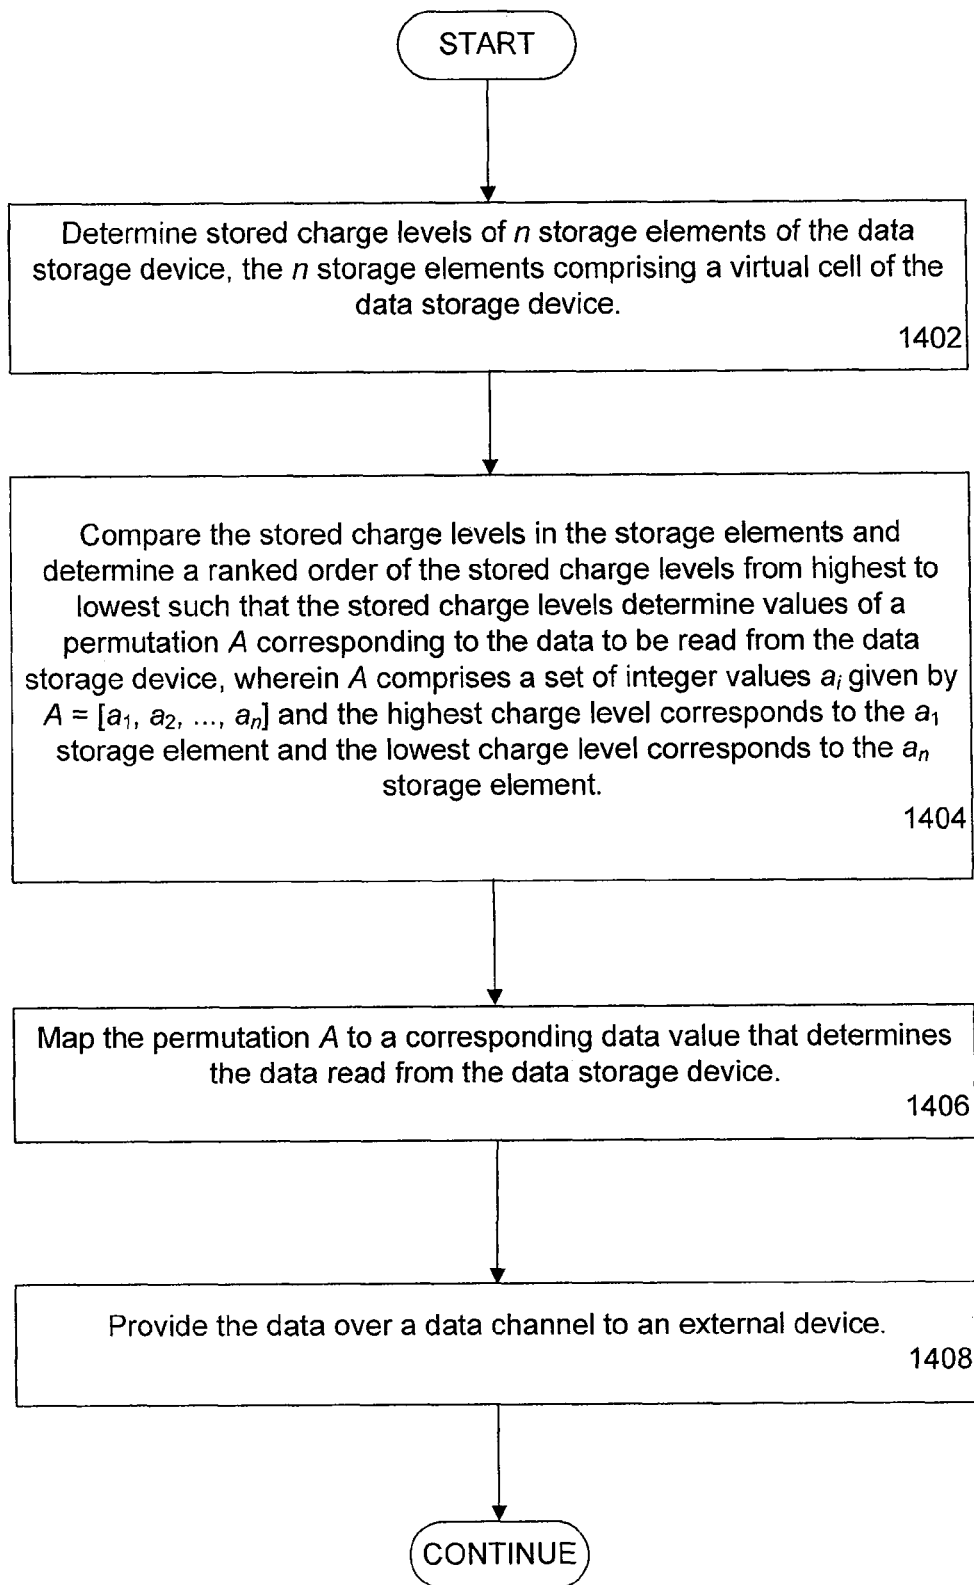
START

Determine stored charge levels of $n$ storage elements of the data storage device, the $n$ storage elements comprising a virtual cell of the data storage device.
1402

Compare the stored charge levels in the storage elements and determine a ranked order of the stored charge levels from highest to lowest such that the stored charge levels determine values of a permutation $A$ corresponding to the data to be read from the data storage device, wherein $A$ comprises a set of integer values $a_i$ given by $A = [a_1, a_2, ..., a_n]$ and the highest charge level corresponds to the $a_1$ storage element and the lowest charge level corresponds to the $a_n$ storage element.
1404

Map the permutation $A$ to a corresponding data value that determines the data read from the data storage device.
1406

Provide the data over a data channel to an external device.
1408

CONTINUE